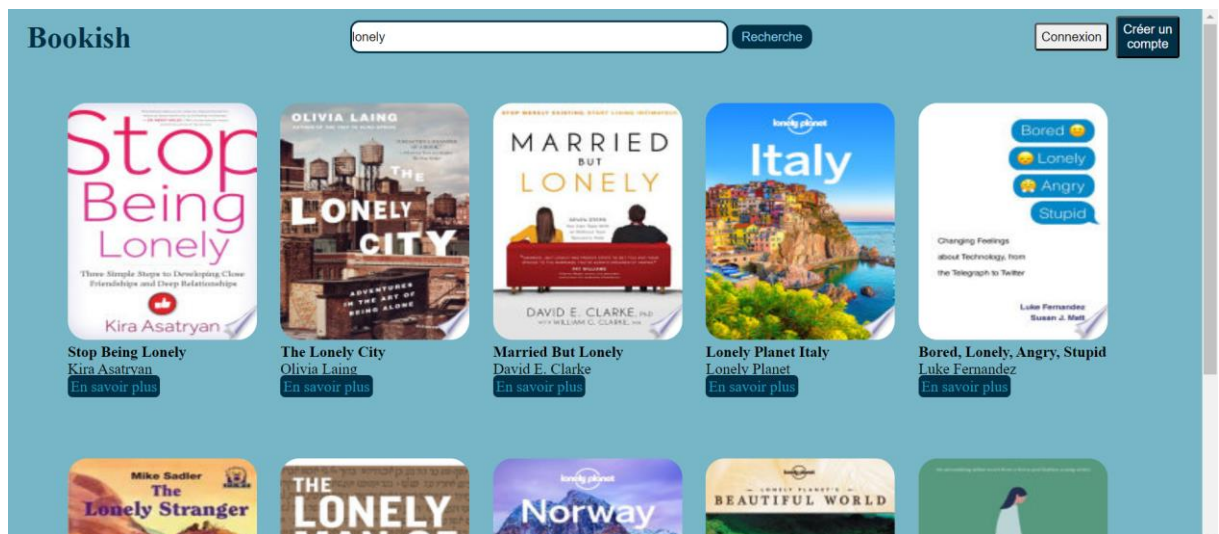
Bookish

lonely

Recherche

Connexion

Créer un compte

Stop Being Lonely

Three Simple Steps to Developing Close Friendships and Deep Relationships

Kira Asatryan

Stop Being Lonely
Kira Asatryan
En savoir plus

OLIVIA LAING

THE LONELY CITY

ADVENTURES IN THE ART OF BEING ALONE

The Lonely City
Olivia Laing
En savoir plus

MARRIED BUT LONELY

DAVID E. CLARKE, PhD
WITH WILLIAM G. CLARKE, MA

Married But Lonely
David E. Clarke
En savoir plus

lonely planet

Italy

Lonely Planet Italy
Lonely Planet
En savoir plus

Bored

Lonely

Angry

Stupid

Changing Feelings about Technology, from the Telegraph to Twitter

Luke Fernandez
Susan J. Matt

Bored, Lonely, Angry, Stupid
Luke Fernandez
En savoir plus

Mike Sadler

The Lonely Stranger

THE LONELY

lonely planet

Norway

LONELY PLANET'S

BEAUTIFUL WORLD